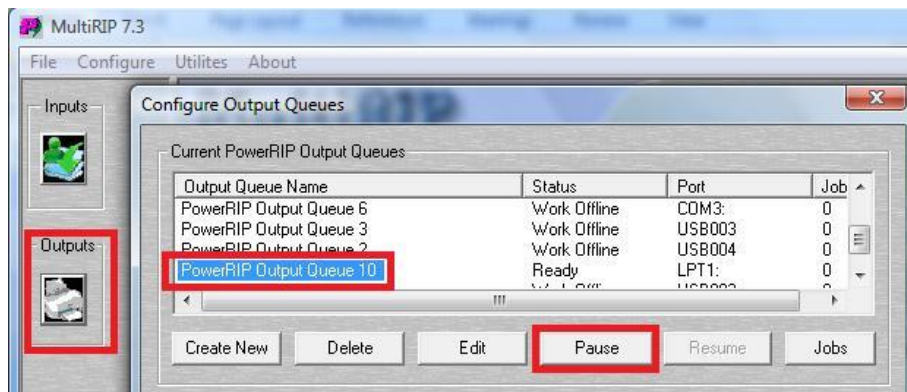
MultiRIP 7.3

File Configure Utilites About

Inputs

Outputs

Configure Output Queues

Current PowerRIP Output Queues

| Output Queue Name | Status | Port | Job |
|---|---|---|---|
| PowerRIP Output Queue 6 | Work Offline | COM3: | 0 |
| PowerRIP Output Queue 3 | Work Offline | USB003 | 0 |
| PowerRIP Output Queue 2 | Work Offline | USB004 | 0 |
| PowerRIP Output Queue 10 | Ready | LPT1: | 0 |
| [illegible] | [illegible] | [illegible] | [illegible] |

Create New Delete Edit Pause Resume Jobs